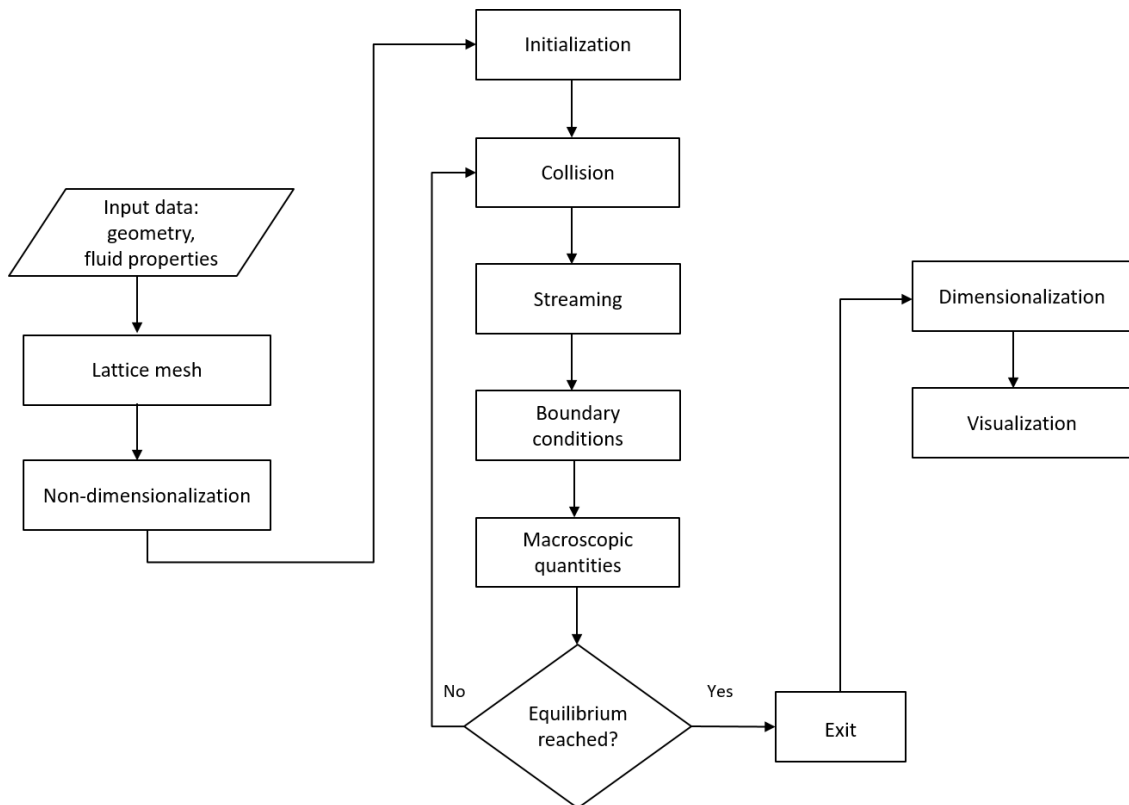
Input data:
geometry,
fluid properties

Lattice mesh

Non-dimensionalization

Initialization

Collision

Streaming

Boundary conditions

Macroscopic quantities

No

Equilibrium reached?

Yes

Exit

Dimensionalization

Visualization